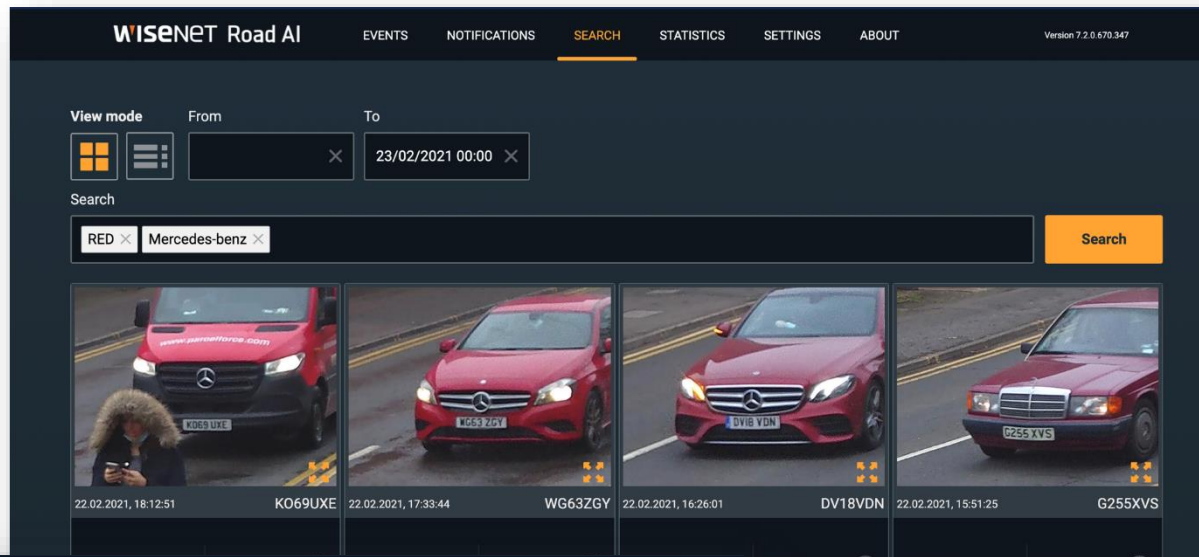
WISENET Road AI EVENTS NOTIFICATIONS SEARCH STATISTICS SETTINGS ABOUT Version 7.2.0.670.347

View mode
From
To
23/02/2021 00:00

Search
RED Mercedes-benz
Search

www.parcelforce.com
KO69 UXE
22.02.2021, 18:12:51 KO69UXE

WG63 ZGY
22.02.2021, 17:33:44 WG63ZGY

DV18 VDN
22.02.2021, 16:26:01 DV18VDN

G255 XVS
22.02.2021, 15:51:25 G255XVS